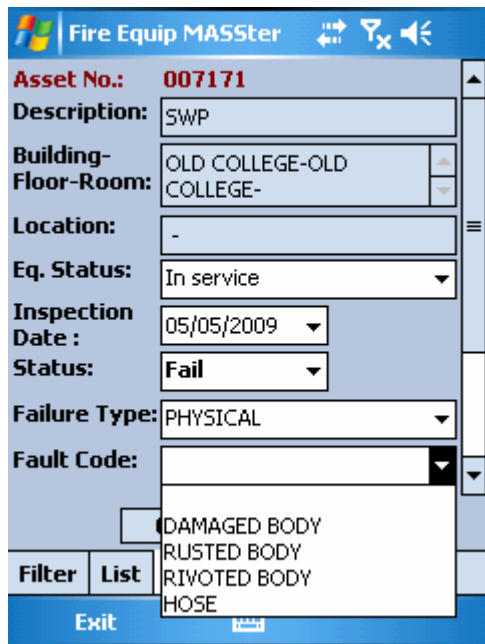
Fire Equip MASSter

Asset No.: 007171

Description: SWP

Building-Floor-Room: OLD COLLEGE-OLD COLLEGE-

Location: -

Eq. Status: In service

Inspection Date : 05/05/2009

Status: Fail

Failure Type: PHYSICAL

Fault Code:

DAMAGED BODY
RUSTED BODY
RIVOTED BODY
HOSE

Filter List

Exit